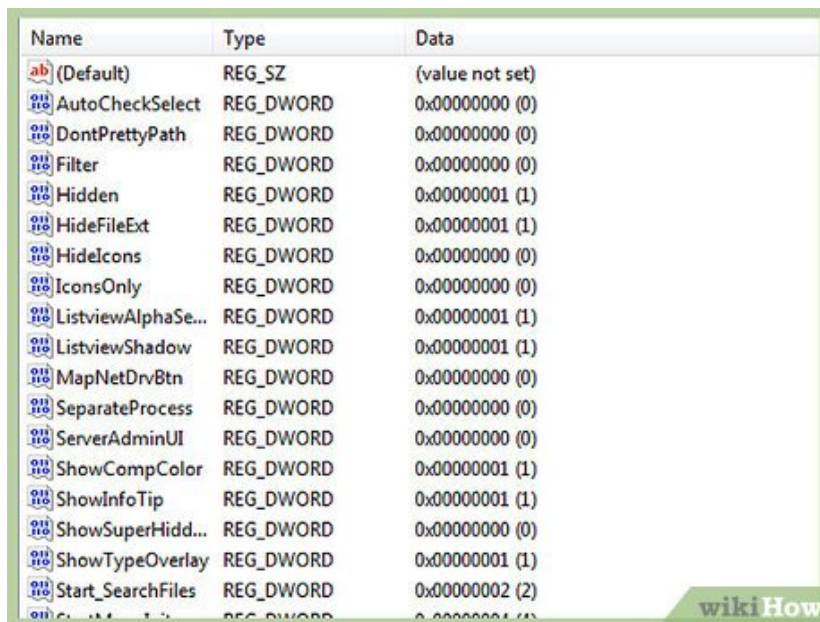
| Name | Type | Data |
|---|---|---|
| (Default) | REG_SZ | (value not set) |
| AutoCheckSelect | REG_DWORD | 0x00000000 (0) |
| DontPrettyPath | REG_DWORD | 0x00000000 (0) |
| Filter | REG_DWORD | 0x00000000 (0) |
| Hidden | REG_DWORD | 0x00000001 (1) |
| HideFileExt | REG_DWORD | 0x00000001 (1) |
| HideIcons | REG_DWORD | 0x00000000 (0) |
| IconsOnly | REG_DWORD | 0x00000000 (0) |
| ListviewAlphaSe... | REG_DWORD | 0x00000001 (1) |
| ListviewShadow | REG_DWORD | 0x00000001 (1) |
| MapNetDrvBtn | REG_DWORD | 0x00000000 (0) |
| SeparateProcess | REG_DWORD | 0x00000000 (0) |
| ServerAdminUI | REG_DWORD | 0x00000000 (0) |
| ShowCompColor | REG_DWORD | 0x00000001 (1) |
| ShowInfoTip | REG_DWORD | 0x00000001 (1) |
| ShowSuperHidd... | REG_DWORD | 0x00000000 (0) |
| ShowTypeOverlay | REG_DWORD | 0x00000001 (1) |
| Start_SearchFiles | REG_DWORD | 0x00000002 (2) |
| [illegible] | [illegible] | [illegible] |

wikiHow